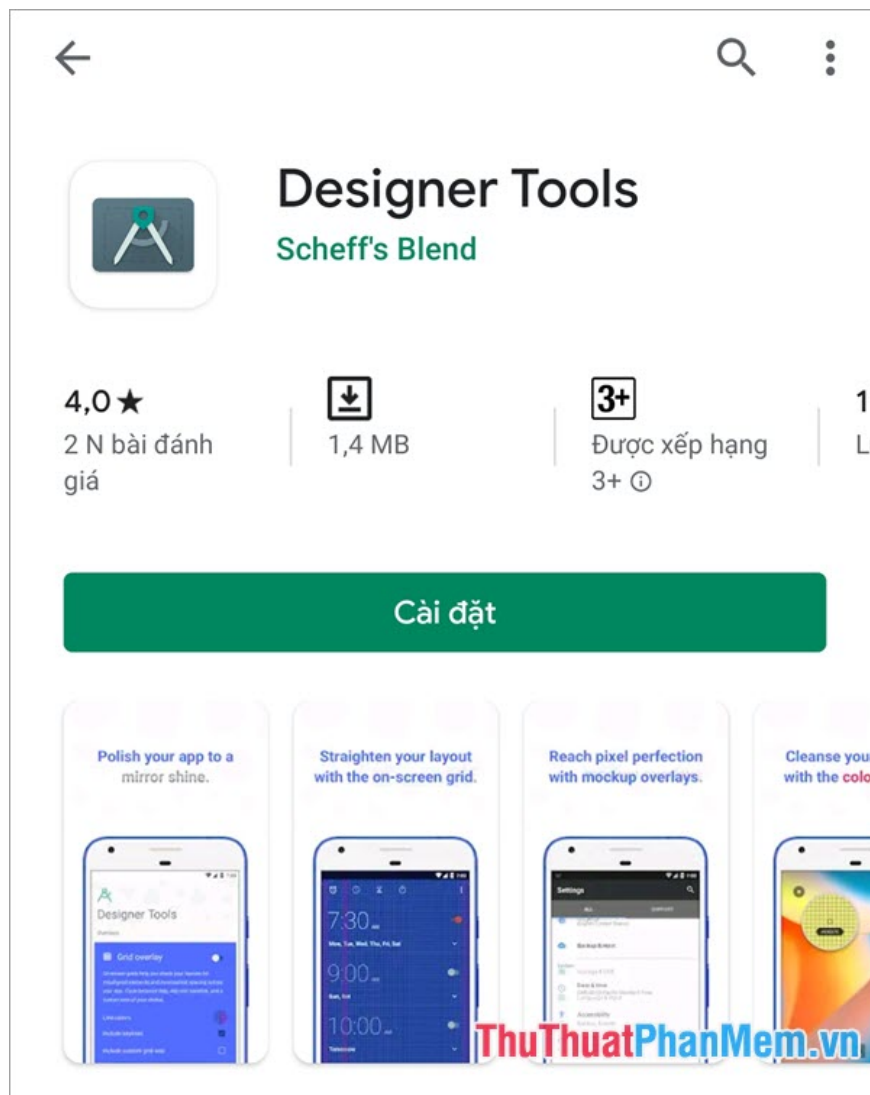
Designer Tools
Scheff's Blend

4,0 ★
2 N bài đánh giá

1,4 MB

3+
Được xếp hạng 3+ ⓘ

1
L

Cài đặt

Polish your app to a mirror shine.

Designer Tools

Grid overlay

Straighten your layout with the on-screen grid.

7:30
Mon, Tue, Wed, Thu, Fri, Sat
9:00
Sun, Sat
10:00

Reach pixel perfection with mockup overlays.

Settings

Cleanse you
with the colo

ThuThuatPhanMem.vn